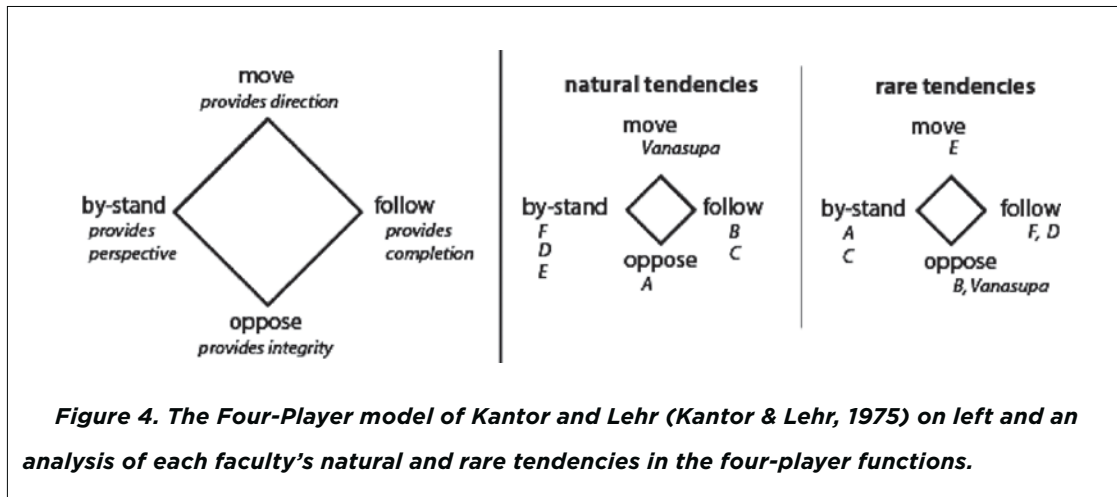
move
provides direction

by-stand
provides perspective

follow
provides completion

oppose
provides integrity

natural tendencies

move
Vanasupa

by-stand
F
D
E

follow
B
C

oppose
A

rare tendencies

move
E

by-stand
A
C

follow
F, D

oppose
B, Vanasupa

Figure 4. The Four-Player model of Kantor and Lehr (Kantor & Lehr, 1975) on left and an analysis of each faculty's natural and rare tendencies in the four-player functions.